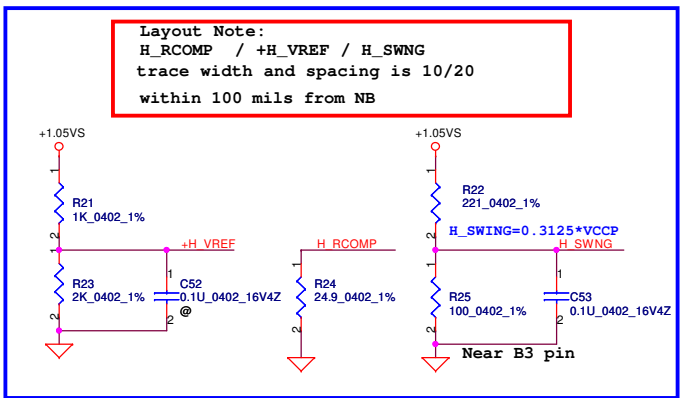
Layout Note:
H_RCOMP / +H_VREF / H_SWNG
trace width and spacing is 10/20
within 100 mils from NB

+1.05VS
1
R21
1K_0402_1%
2
+H_VREF
1
R23
2K_0402_1%
2
1
C52
0.1U_0402_16V4Z
@
2

H_RCOMP
1
R24
24.9_0402_1%
2

+1.05VS
1
R22
221_0402_1%
2
H_SWING=0.3125*VCCP
H_SWNG
1
R25
100_0402_1%
2
1
C53
0.1U_0402_16V4Z
2
Near B3 pin